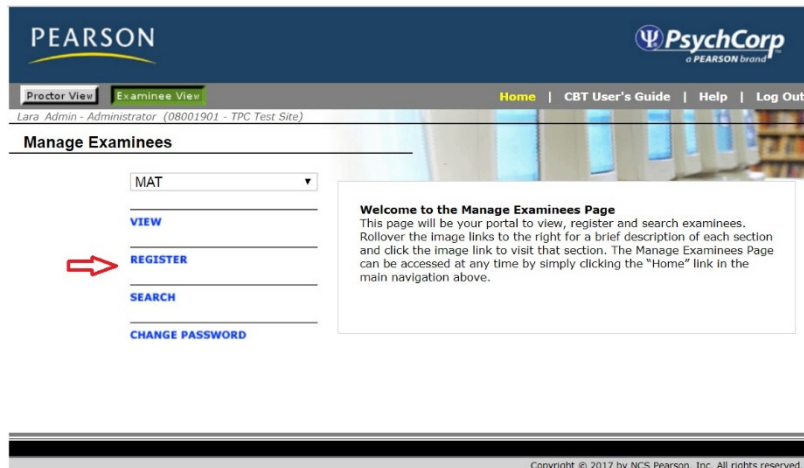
PEARSON

PsychCorp
a PEARSON brand

Proctor View | Examinee View

Home | CBT User's Guide | Help | Log Out

Lara Admin - Administrator (08001901 - TPC Test Site)

Manage Examinees

MAT

VIEW

REGISTER

SEARCH

CHANGE PASSWORD

Welcome to the Manage Examinees Page
This page will be your portal to view, register and search examinees. Rollover the image links to the right for a brief description of each section and click the image link to visit that section. The Manage Examinees Page can be accessed at any time by simply clicking the "Home" link in the main navigation above.

Copyright © 2017 by NCS Pearson, Inc. All rights reserved.